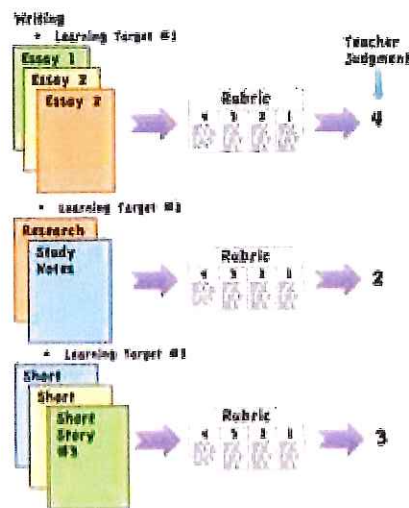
Writing

• Learning Target #1

Essay 1

Essay 2

Essay 3

Rubric

| 4 | 3 | 2 | 1 |
|---|---|---|---|

Teacher Judgment

4

• Learning Target #2

Research

Study Notes

Rubric

| 4 | 3 | 2 | 1 |
|---|---|---|---|

2

• Learning Target #3

Short

Short

Short Story #3

Rubric

| 4 | 3 | 2 | 1 |
|---|---|---|---|

3